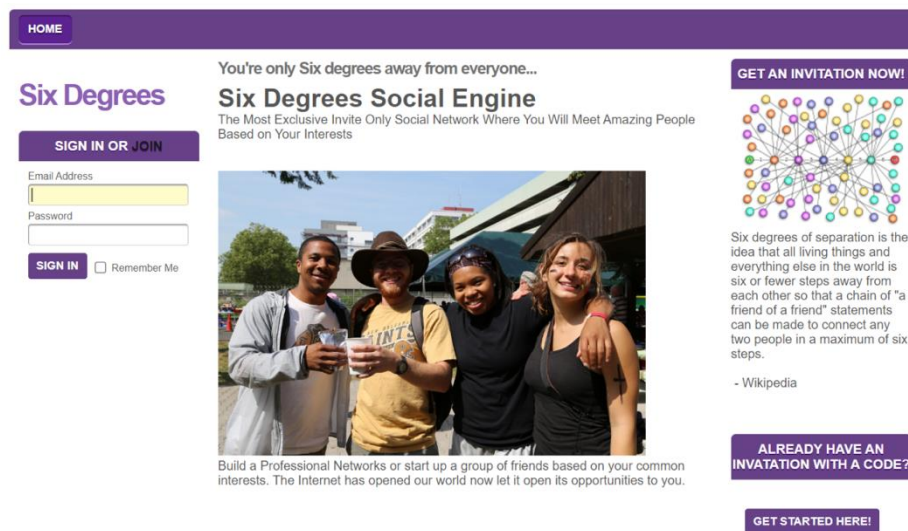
HOME

Six Degrees

SIGN IN OR JOIN

Email Address

Password

SIGN IN Remember Me

You're only Six degrees away from everyone...

Six Degrees Social Engine

The Most Exclusive Invite Only Social Network Where You Will Meet Amazing People Based on Your Interests

Build a Professional Networks or start up a group of friends based on your common interests. The Internet has opened our world now let it open its opportunities to you.

GET AN INVITATION NOW!

Six degrees of separation is the idea that all living things and everything else in the world is six or fewer steps away from each other so that a chain of "a friend of a friend" statements can be made to connect any two people in a maximum of six steps.

- Wikipedia

ALREADY HAVE AN INVATATION WITH A CODE?

GET STARTED HERE!